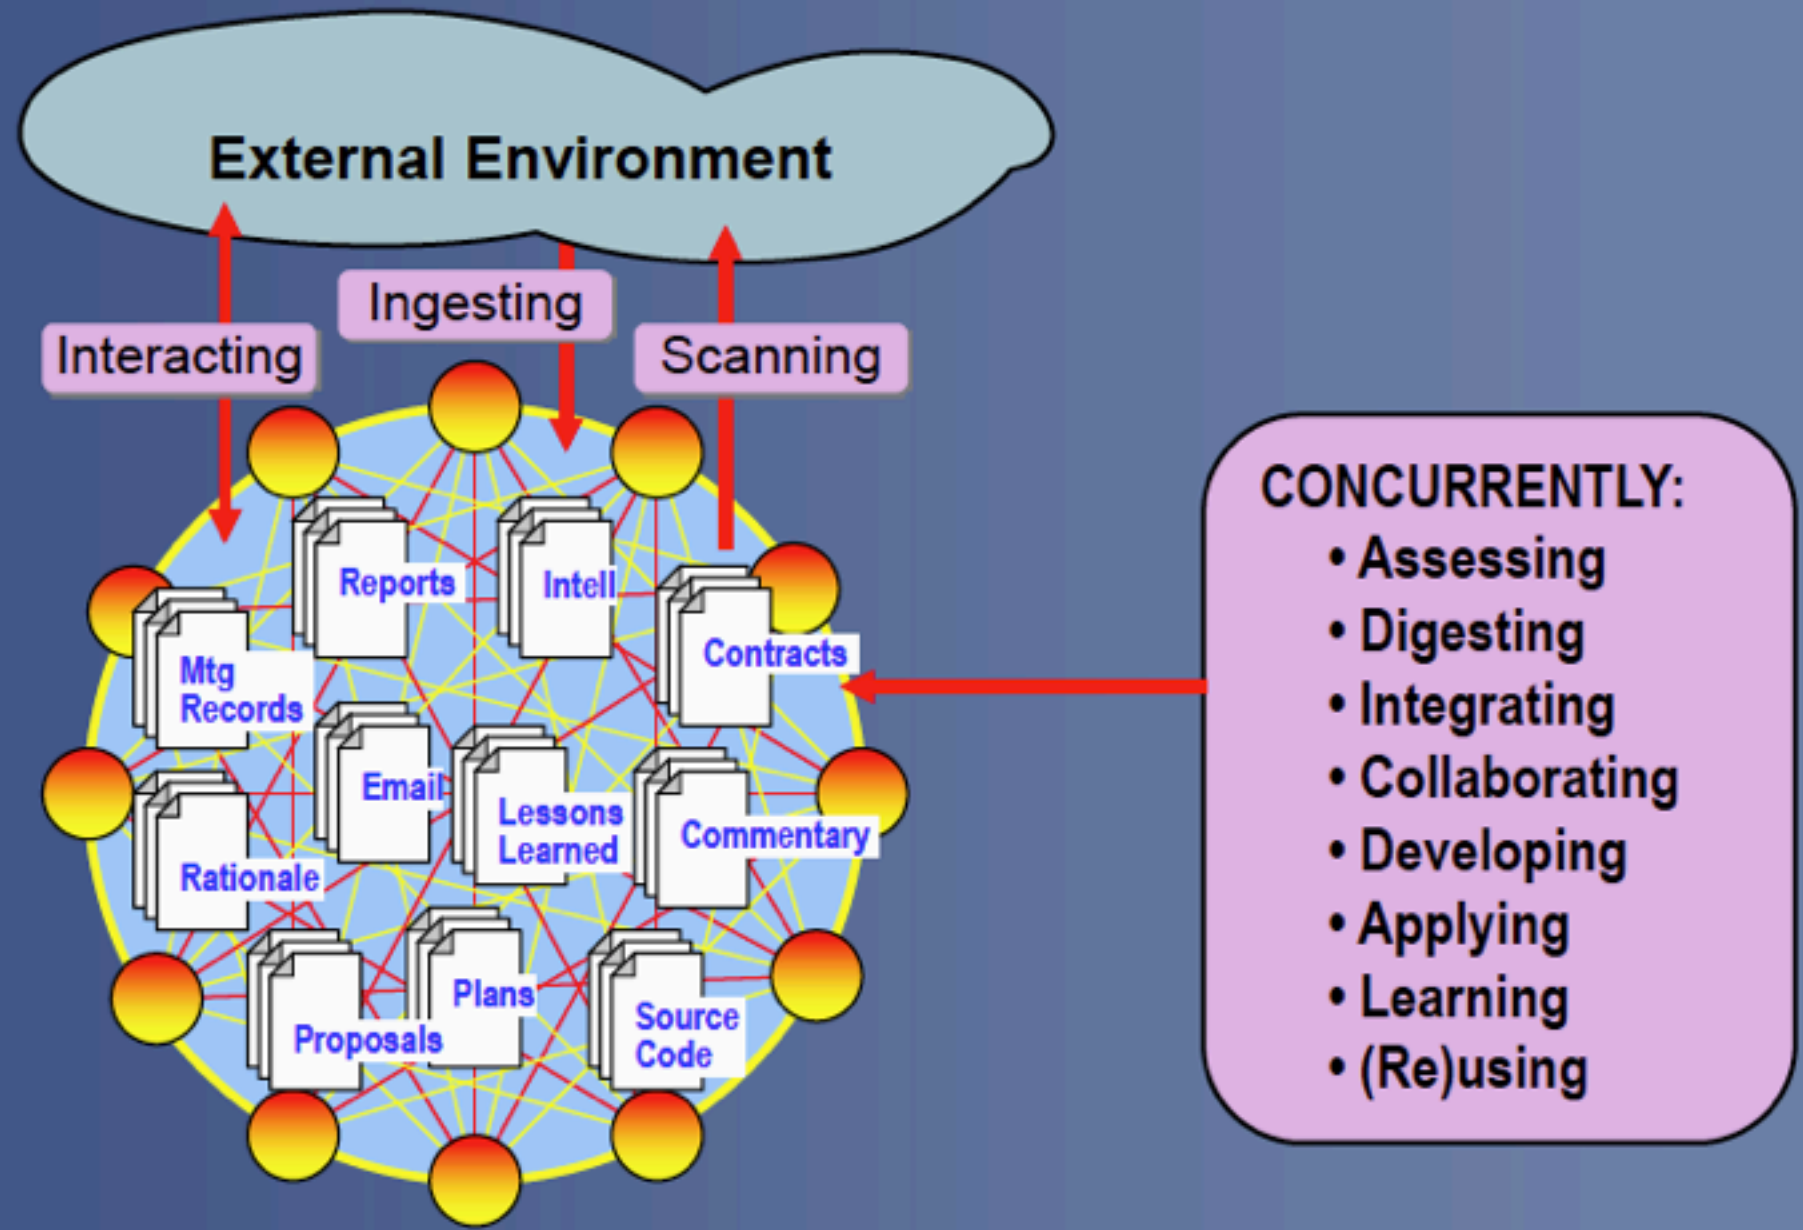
External Environment

Interacting

Ingesting

Scanning

Reports

Intell

Contracts

Mtg Records

Email

Lessons Learned

Commentary

Rationale

Plans

Proposals

Source Code

CONCURRENTLY:
• Assessing
• Digesting
• Integrating
• Collaborating
• Developing
• Applying
• Learning
• (Re)using